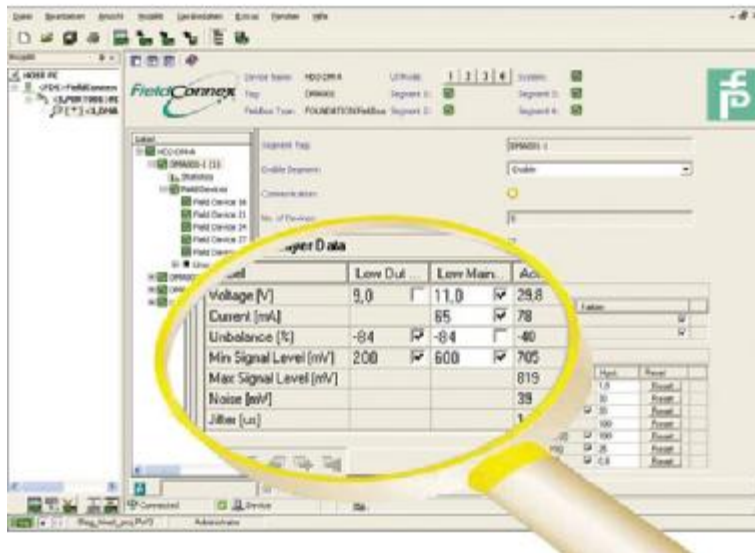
FieldConnex

Device Name: HD2-DM-A
Tag:
Fieldbus Type: FOUNDATION Fieldbus

Segment Tag
Enable Segment
Communication
No. of Devices

Enable

Field Device 16
Field Device 21
Field Device 24
Field Device 27

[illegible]ger Data

| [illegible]el | Low Dul... | | Low Main... | | Ac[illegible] |
|---|---|---|---|---|---|
| Voltage [V] | 9,0 | ☐ | 11,0 | ☑ | 29,8 |
| Current [mA] | | | 65 | ☑ | 78 |
| Unbalance [%] | -84 | ☑ | -84 | ☐ | -40 |
| Min Signal Level [mV] | 200 | ☑ | 600 | ☑ | 705 |
| Max Signal Level [mV] | | | | | 819 |
| Noise [mV] | | | | | 39 |
| Jitter [us] | | | | | 1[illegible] |

Reset
Reset
Reset
Reset
Reset
Reset
Reset

Connected
Device
Administrator